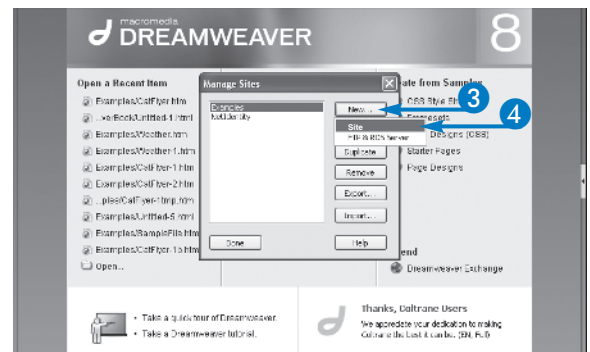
macromedia
DREAMWEAVER
8

Open a Recent Item
Examples/CatFlyer.htm
...es/Book/Untitled-1.html
Examples/Weather.htm
Examples/Weather-1.htm
Examples/CatFlyer-1.htm
Examples/CatFlyer-2.htm
...ples/CatFlyer-1tmp.htm
Examples/Untitled-5.html
Examples/SampleFile.htm
Examples/CatFlyer-15.htm
Open...

Manage Sites
Examples
NetLibrarity
New...
Site
FTP & RDS Server
Duplicate
Remove
Export...
Import...
Done
Help

3
4

...ate from Samples
CSS Style Sh...
Framesets
...Designs (CSS)
Starter Pages
Page Designs

...end
Dreamweaver Exchange

Take a quick tour of Dreamweaver.
Take a Dreamweaver tutorial.

Thanks, Coltrane Users
We appreciate your dedication to making Coltrane the best it can be. (EN, FJ)